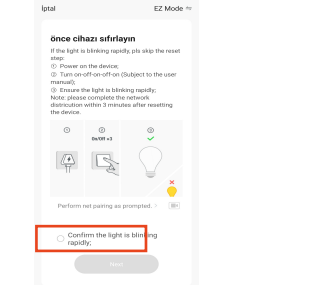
İptal

EZ Mode

önce cihazı sıfırlayın

If the light is blinking rapidly, pls skip the reset step:
① Power on the device;
② Turn on-off-on-off-on (Subject to the user manual);
③ Ensure the light is blinking rapidly;
Note: please complete the network distribution within 3 minutes after resetting the device.

①

②

③

On/Off ×3

Perform net pairing as prompted.

Confirm the light is blinking rapidly;

Next